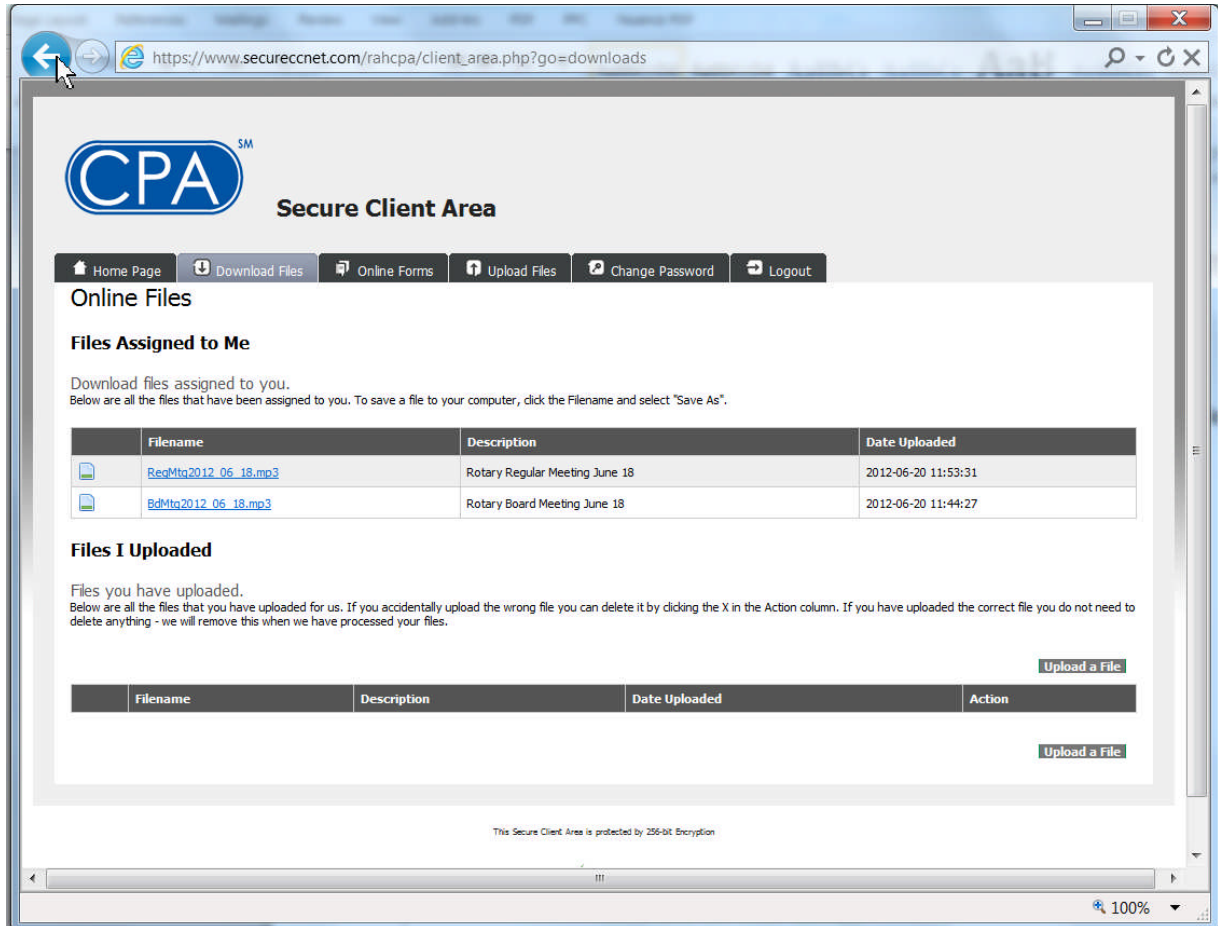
https://www.secureccnet.com/rahcpa/client_area.php?go=downloads

CPA SM

Secure Client Area

Home Page | Download Files | Online Forms | Upload Files | Change Password | Logout

Online Files

Files Assigned to Me

Download files assigned to you.
Below are all the files that have been assigned to you. To save a file to your computer, click the Filename and select "Save As".

| | Filename | Description | Date Uploaded |
|---|---|---|---|
| | RegMtg2012_06_18.mp3 | Rotary Regular Meeting June 18 | 2012-06-20 11:53:31 |
| | BdMtg2012_06_18.mp3 | Rotary Board Meeting June 18 | 2012-06-20 11:44:27 |

Files I Uploaded

Files you have uploaded.
Below are all the files that you have uploaded for us. If you accidentally upload the wrong file you can delete it by clicking the X in the Action column. If you have uploaded the correct file you do not need to delete anything - we will remove this when we have processed your files.

Upload a File

| | Filename | Description | Date Uploaded | Action |
|---|---|---|---|---|

Upload a File

This Secure Client Area is protected by 256-bit Encryption

100%